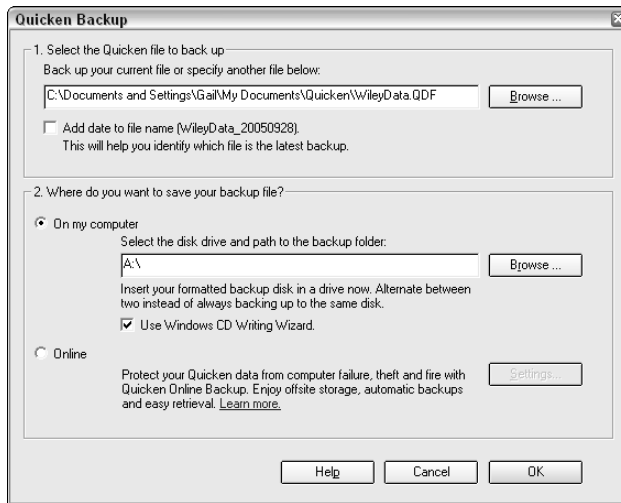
Quicken Backup

1. Select the Quicken file to back up

Back up your current file or specify another file below:

C:\Documents and Settings\Gail\My Documents\Quicken\WileyData.QDF

Browse ...

Add date to file name (WileyData_20050928). This will help you identify which file is the latest backup.

2. Where do you want to save your backup file?

On my computer

Select the disk drive and path to the backup folder:

A:\

Browse ...

Insert your formatted backup disk in a drive now. Alternate between two instead of always backing up to the same disk.

Use Windows CD Writing Wizard.

Online

Protect your Quicken data from computer failure, theft and fire with Quicken Online Backup. Enjoy offsite storage, automatic backups and easy retrieval. Learn more.

Settings...

Help

Cancel

OK